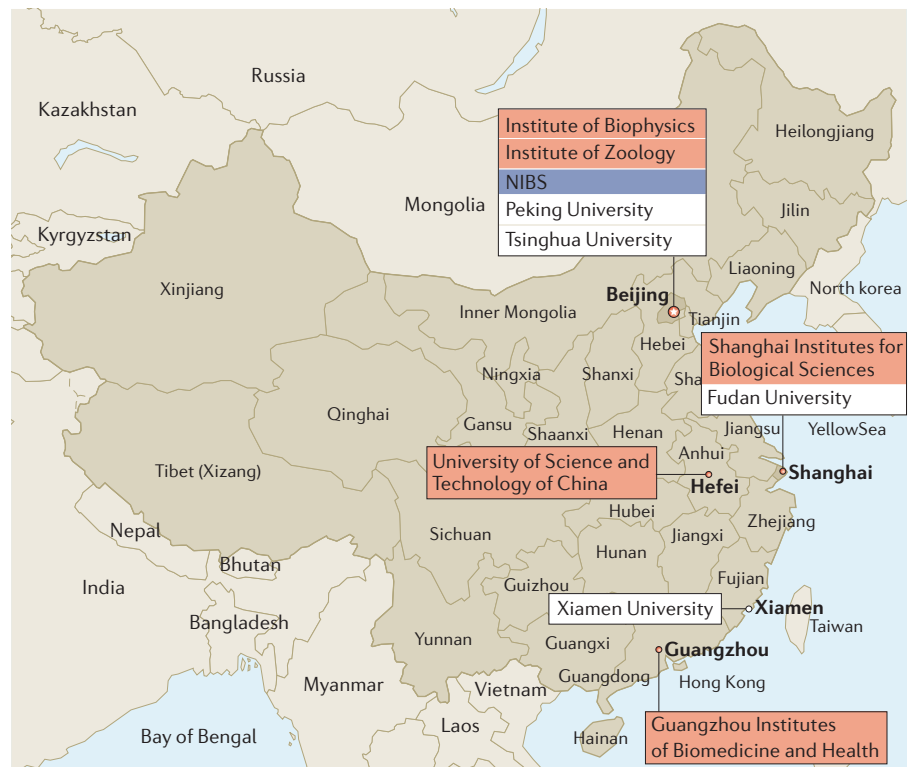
Russia

Kazakhstan

Institute of Biophysics
Institute of Zoology
NIBS
Peking University
Tsinghua University

Heilongjiang

Jilin

Mongolia

Kyrgyzstan

Liaoning

Xinjiang

North korea

Beijing

Inner Mongolia

Tianjin

Hebei

Shanghai Institutes for Biological Sciences
Fudan University

Ningxia

Shanxi

Sha

Qinghai

Gansu

Henan

Jiangsu

YellowSea

Shaanxi

University of Science and Technology of China

Anhui

Tibet (Xizang)

Hefei

Shanghai

Hubei

Zhejiang

Nepal

Sichuan

Jiangxi

Bhutan

Hunan

India

Fujian

Guizhou

Xiamen University

Xiamen

Bangladesh

Taiwan

Yunnan

Guangxi

Guangzhou

Myanmar

Guangdong

Hong Kong

Vietnam

Laos

Guangzhou Institutes of Biomedicine and Health

Bay of Bengal

Hainan